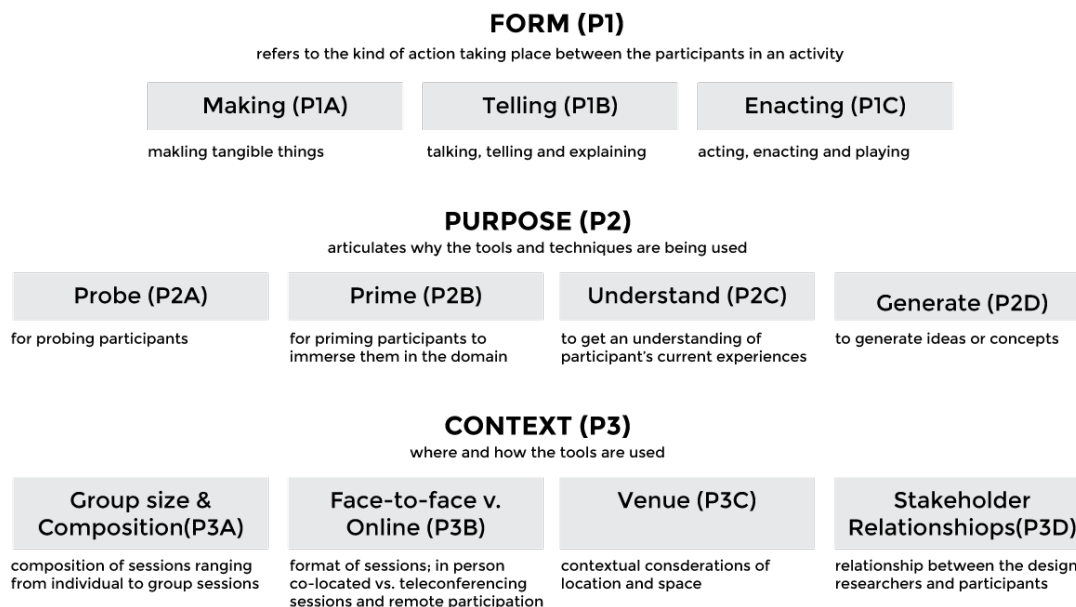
FORM (P1)
refers to the kind of action taking place between the participants in an activity

Making (P1A)
makling tangible things

Telling (P1B)
talking, telling and explaining

Enacting (P1C)
acting, enacting and playing

PURPOSE (P2)
articulates why the tools and techniques are being used

Probe (P2A)
for probing participants

Prime (P2B)
for priming participants to immerse them in the domain

Understand (P2C)
to get an understanding of participant's current experiences

Generate (P2D)
to generate ideas or concepts

CONTEXT (P3)
where and how the tools are used

Group size & Composition(P3A)
composition of sessions ranging from individual to group sessions

Face-to-face v. Online (P3B)
format of sessions; in person co-located vs. teleconferencing sessions and remote participation

Venue (P3C)
contextual consderations of location and space

Stakeholder Relationshiops(P3D)
relationship between the design researchers and participants